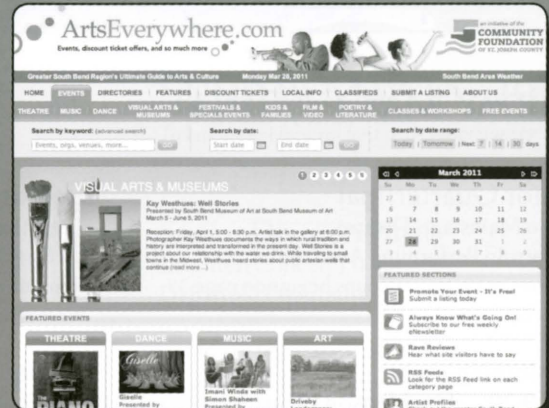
ArtsEverywhere.com
Events, discount ticket offers, and so much more

an initiative of the
COMMUNITY FOUNDATION
OF ST. JOSEPH COUNTY

Greater South Bend Region's Ultimate Guide to Arts & Culture   Monday Mar 28, 2011   South Bend Area Weather

HOME | EVENTS | DIRECTORIES | FEATURES | DISCOUNT TICKETS | LOCAL INFO | CLASSIFIEDS | SUBMIT A LISTING | ABOUT US

THEATRE | MUSIC | DANCE | VISUAL ARTS & MUSEUMS | FESTIVALS & SPECIALS EVENTS | KIDS & FAMILIES | FILM & VIDEO | POETRY & LITERATURE | CLASSES & WORKSHOPS | FREE EVENTS

Search by keyword: (advanced search)
Events, orgs, venues, more...
Search by date:
Start date   End date
Search by date range:
Today | Tomorrow | Next: 7 | 14 | 30 days

VISUAL ARTS & MUSEUMS
1 2 3 4 5
Kay Westhues: Well Stories
Presented by South Bend Museum of Art at South Bend Museum of Art
March 5 - June 5, 2011

Reception: Friday, April 1, 5:00 - 8:00 p.m. Artist talk in the gallery at 6:00 p.m. Photographer Kay Westhues documents the ways in which rural tradition and history are interpreted and transformed in the present day. Well Stories is a project about our relationship with the water we drink. While traveling to small towns in the Midwest, Westhues heard stories about public artesian wells that continue (read more ...)

March 2011
Su Mo Tu We Th Fr Sa
27 28 1 2 3 4 5
6 7 8 9 10 11 12
13 14 15 16 17 18 19
20 21 22 23 24 25 26
27 28 29 30 31 1 2
3 4 5 6 7 8 9

FEATURED SECTIONS
Promote Your Event - It's Free!
Submit a listing today
Always Know What's Going On!
Subscribe to our free weekly eNewsletter
Rave Reviews
Hear what site visitors have to say
RSS Feeds
Look for the RSS Feed link on each category page
Artist Profiles

FEATURED EVENTS
THEATRE | DANCE | MUSIC | ART
PIANO
Giselle
Giselle
Presented by
Imani Winds with Simon Shaheen
Presented by
Driveby